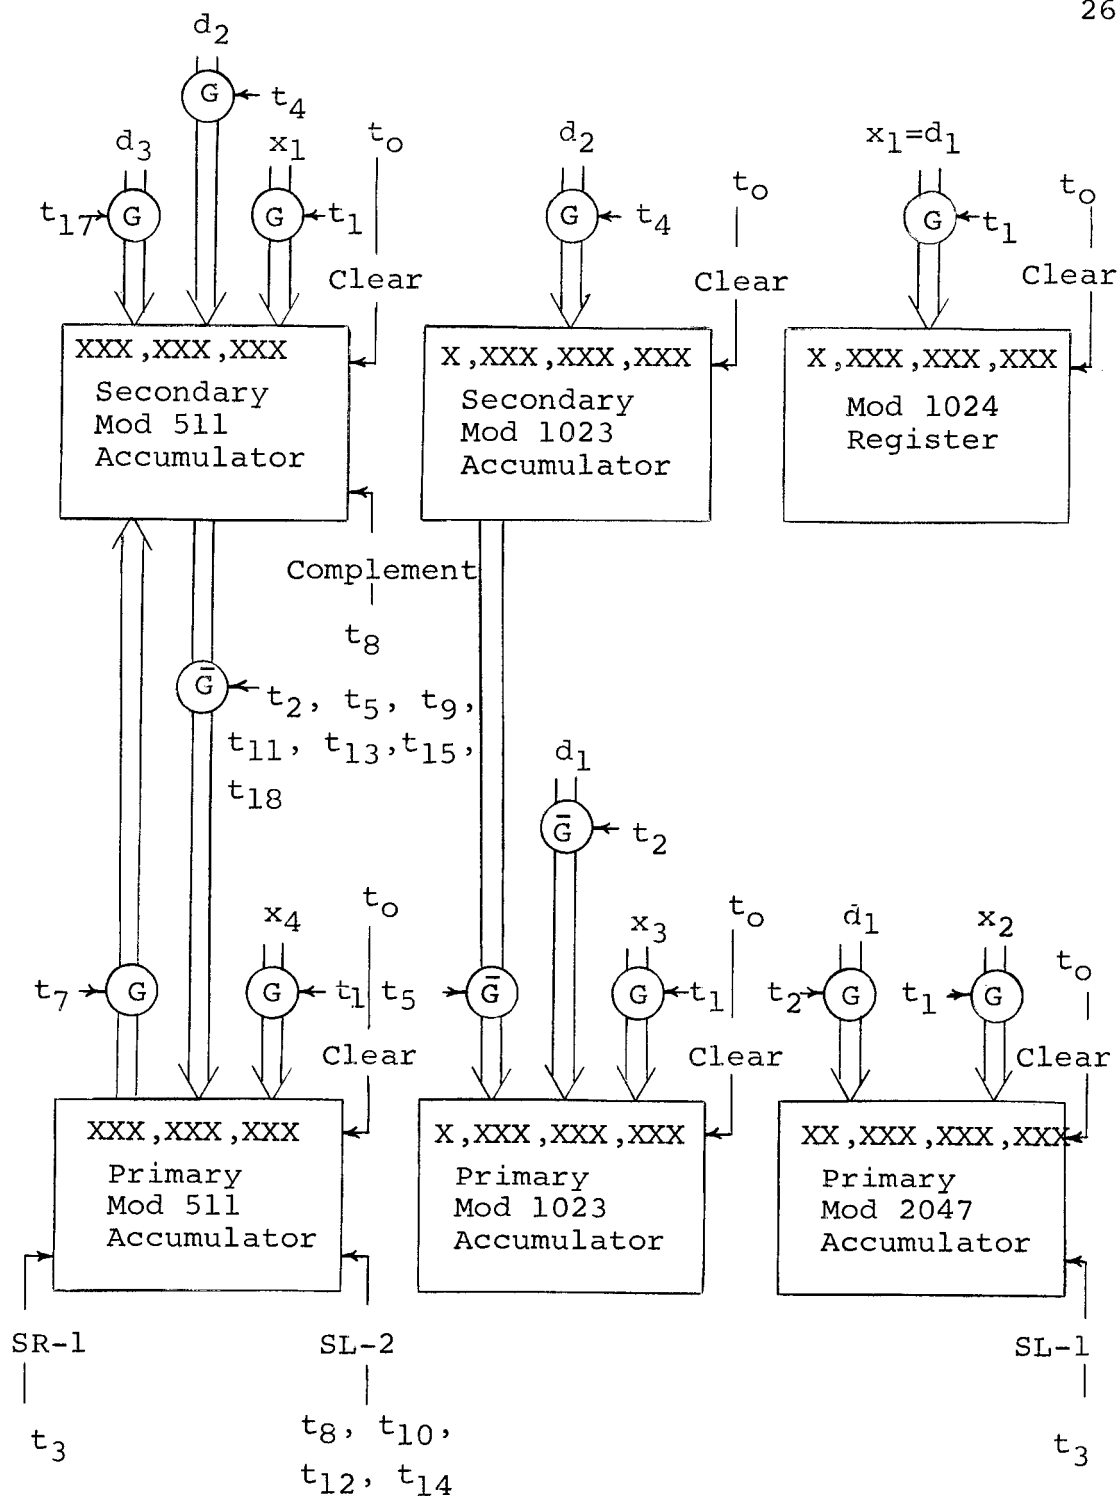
26

$d_2$

G $t_4$

$d_3$ $x_1$ $t_o$

$t_{17}$ G G $t_1$

Clear

XXX,XXX,XXX
Secondary
Mod 511
Accumulator

Complement

$t_8$

$\bar{G}$ $t_2$, $t_5$, $t_9$, $t_{11}$, $t_{13}$, $t_{15}$, $t_{18}$

$x_4$ $t_o$

$t_7$ G G $t_1$

Clear

XXX,XXX,XXX
Primary
Mod 511
Accumulator

SR-1

$t_3$

SL-2

$t_8$, $t_{10}$, $t_{12}$, $t_{14}$

$d_2$

G $t_4$

$t_o$

Clear

X,XXX,XXX,XXX
Secondary
Mod 1023
Accumulator

$d_1$

$\bar{G}$ $t_2$

$x_3$ $t_o$

$t_5$ $\bar{G}$ G $t_1$

Clear

X,XXX,XXX,XXX
Primary
Mod 1023
Accumulator

$x_1$=$d_1$

G $t_1$

$t_o$

Clear

X,XXX,XXX,XXX
Mod 1024
Register

$d_1$ $x_2$ $t_o$

$t_2$ G $t_1$ G

Clear

XX,XXX,XXX,XXX
Primary
Mod 2047
Accumulator

SL-1

$t_3$